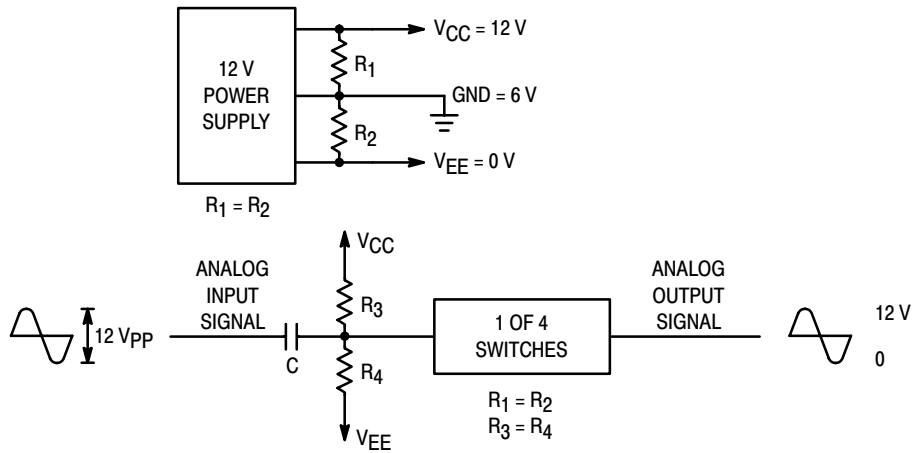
12 V POWER SUPPLY

$V_{CC} = 12$ V

$R_1$

GND = 6 V

$R_2$

$V_{EE} = 0$ V

$R_1 = R_2$

$V_{CC}$

ANALOG INPUT SIGNAL

12 $V_{PP}$

C

$R_3$

$R_4$

$V_{EE}$

1 OF 4 SWITCHES

$R_1 = R_2$
$R_3 = R_4$

ANALOG OUTPUT SIGNAL

12 V

0